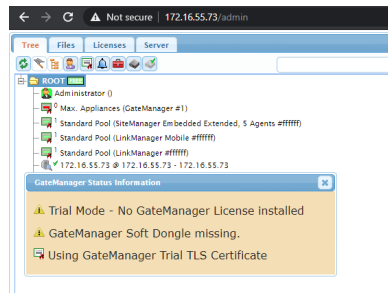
Not secure | 172.16.55.73/admin

Tree Files Licenses Server

ROOT

Administrator ()

0 Max. Appliances (GateManager #1)

1 Standard Pool (SiteManager Embedded Extended, 5 Agents #ffffff)

1 Standard Pool (LinkManager Mobile #ffffff)

1 Standard Pool (LinkManager #ffffff)

172.16.55.73 @ 172.16.55.73 - 172.16.55.73

GateManager Status Information

Trial Mode - No GateManager License installed

GateManager Soft Dongle missing.

Using GateManager Trial TLS Certificate